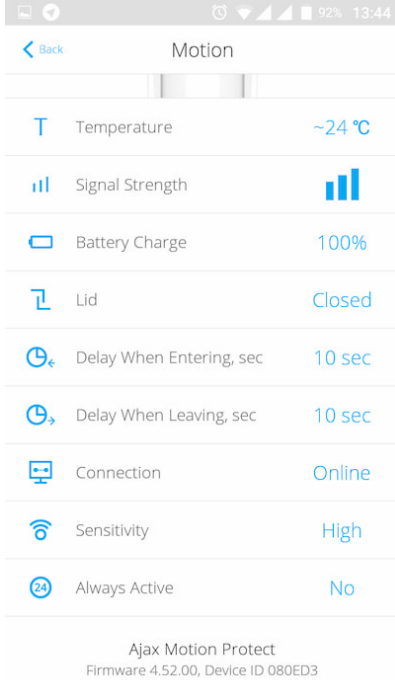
92% 13:44

Back

Motion

Temperature ~24 ℃

Signal Strength

Battery Charge 100%

Lid Closed

Delay When Entering, sec 10 sec

Delay When Leaving, sec 10 sec

Connection Online

Sensitivity High

24 Always Active No

Ajax Motion Protect
Firmware 4.52.00, Device ID 080ED3